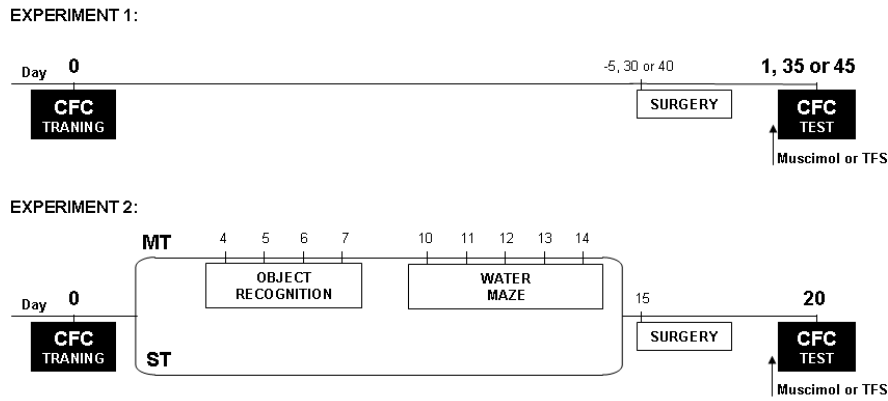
EXPERIMENT 1:

Day 0

CFC TRANING

-5, 30 or 40

SURGERY

1, 35 or 45

CFC TEST

Muscimol or TFS

EXPERIMENT 2:

MT

4 5 6 7

OBJECT RECOGNITION

10 11 12 13 14

WATER MAZE

Day 0

CFC TRANING

ST

15

SURGERY

20

CFC TEST

Muscimol or TFS